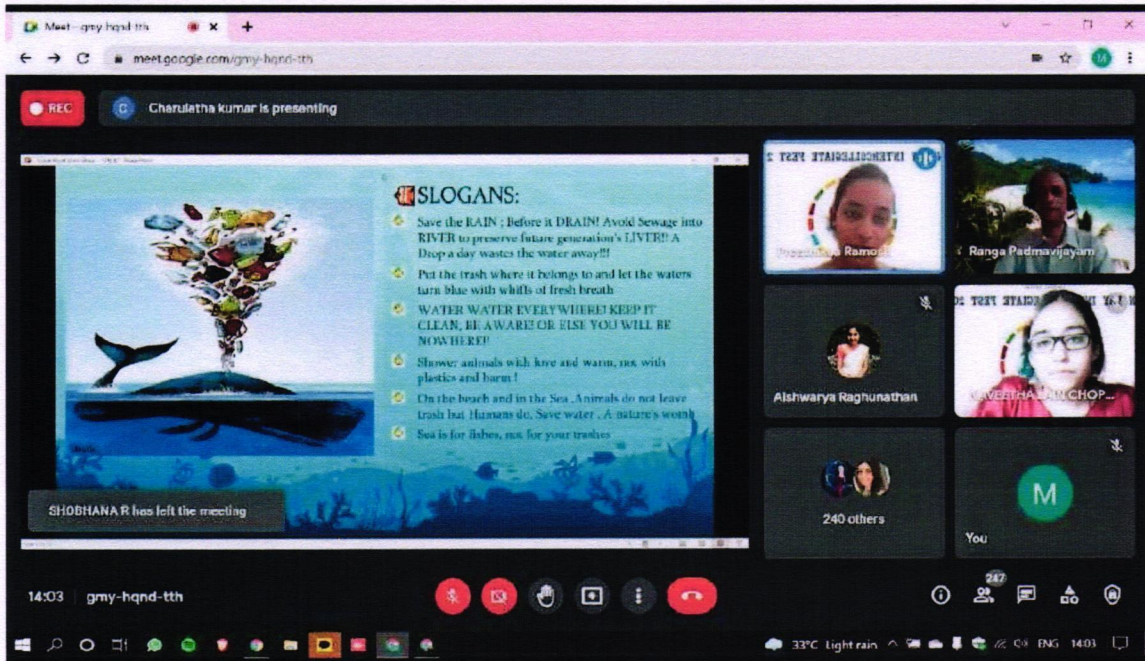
Meet - gmy-hqnd-tth

meet.google.com/gmy-hqnd-tth

REC

Charulatha kumar is presenting

SLOGANS:

Save the RAIN ; Before it DRAIN! Avoid Sewage into RIVER to preserve future generation's LIVER!! A Drop a day wastes the water away!!!

Put the trash where it belongs to and let the waters turn blue with whiffs of fresh breath

WATER WATER EVERYWHERE! KEEP IT CLEAN, BE AWARE! OR ELSE YOU WILL BE NOWHERE!!

Shower animals with love and warm, not with plastics and harm !

On the beach and in the Sea ,Animals do not leave trash but Humans do. Save water , A nature's womb

Sea is for fishes, not for your trashes

SHOBHANA R has left the meeting

INTERCOLLEGIATE FEST 2

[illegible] Ramesh

Ranga Padmavijayam

Aishwarya Raghunathan

SAVEETHA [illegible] CHOP...

240 others

M

You

14:03 gmy-hqnd-tth

247

33°C Light rain ENG 14:03